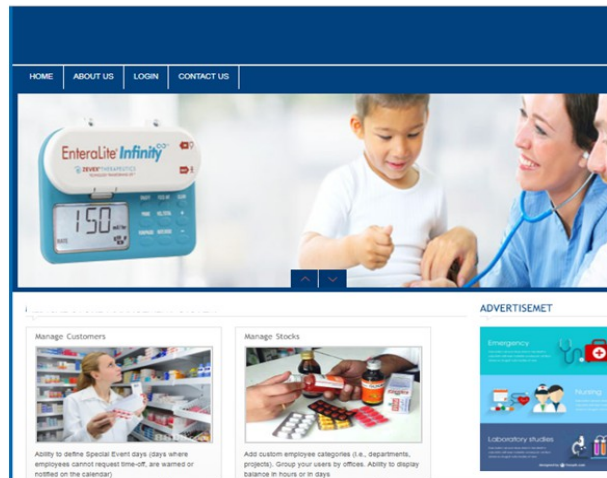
HOME
ABOUT US
LOGIN
CONTACT US

EnteraLite Infinity
ZEVEX THERAPEUTICS
150

ADVERTISEMET

Manage Customers

Ability to define Special Event days (days where employees cannot request time-off, are warned or notified on the calendar).

Manage Stocks

Add custom employee categories (i.e., departments, projects). Group your users by offices. Ability to display balance in hours or in days

Emergency
Nursing
Laboratory studies